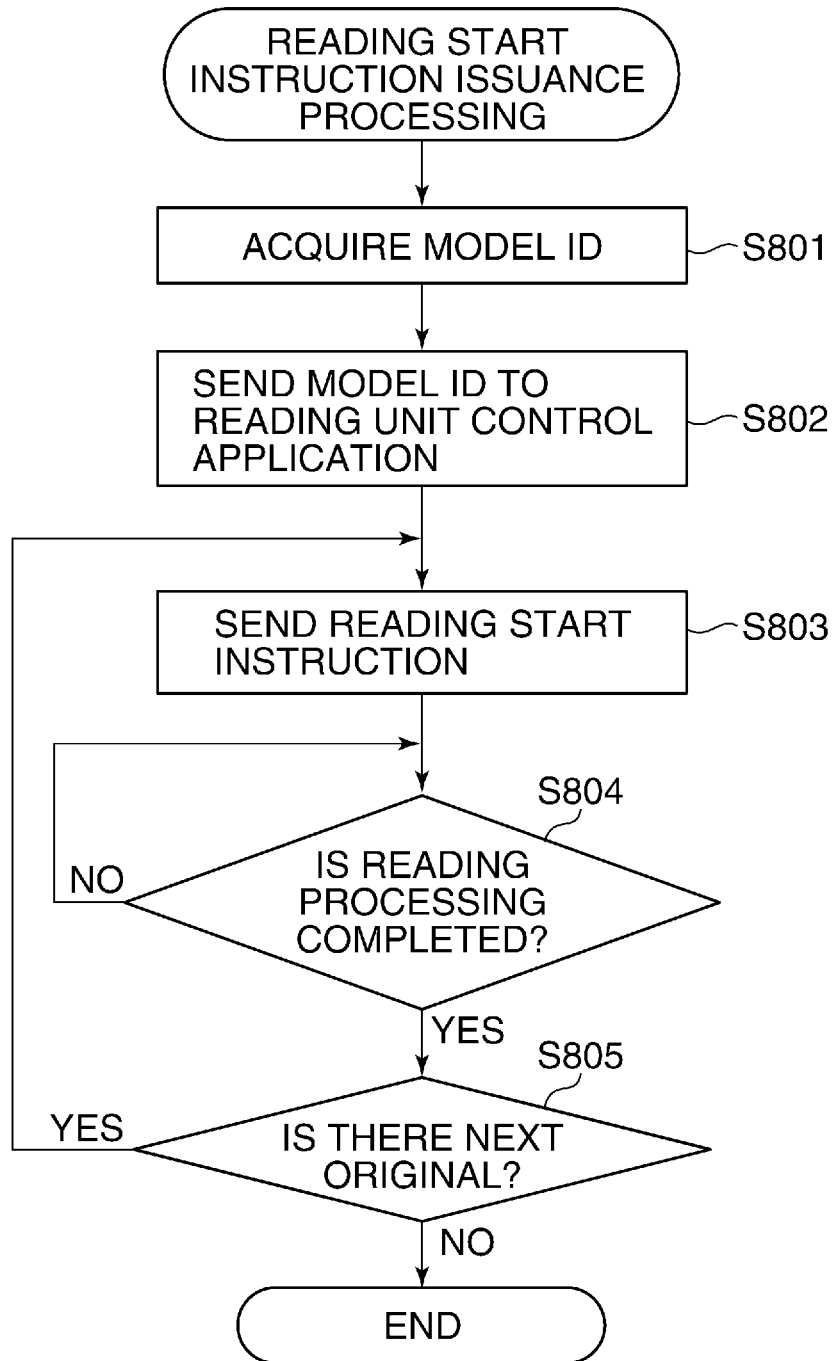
READING START INSTRUCTION ISSUANCE PROCESSING

ACQUIRE MODEL ID

S801

SEND MODEL ID TO READING UNIT CONTROL APPLICATION

S802

SEND READING START INSTRUCTION

S803

S804

IS READING PROCESSING COMPLETED?

NO

YES

S805

IS THERE NEXT ORIGINAL?

YES

NO

END